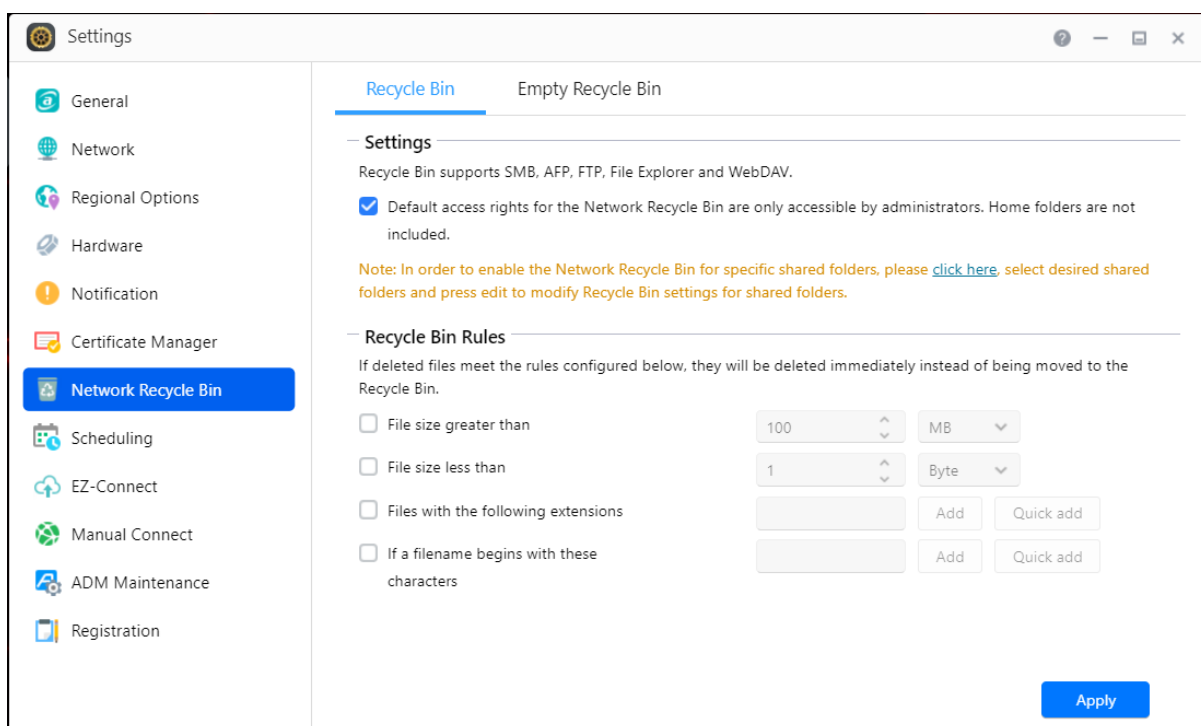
Settings

General
Network
Regional Options
Hardware
Notification
Certificate Manager
Network Recycle Bin
Scheduling
EZ-Connect
Manual Connect
ADM Maintenance
Registration

Recycle Bin
Empty Recycle Bin

Settings

Recycle Bin supports SMB, AFP, FTP, File Explorer and WebDAV.

Default access rights for the Network Recycle Bin are only accessible by administrators. Home folders are not included.

Note: In order to enable the Network Recycle Bin for specific shared folders, please click here, select desired shared folders and press edit to modify Recycle Bin settings for shared folders.

Recycle Bin Rules

If deleted files meet the rules configured below, they will be deleted immediately instead of being moved to the Recycle Bin.

File size greater than 100 MB
File size less than 1 Byte
Files with the following extensions Add Quick add
If a filename begins with these characters Add Quick add

Apply